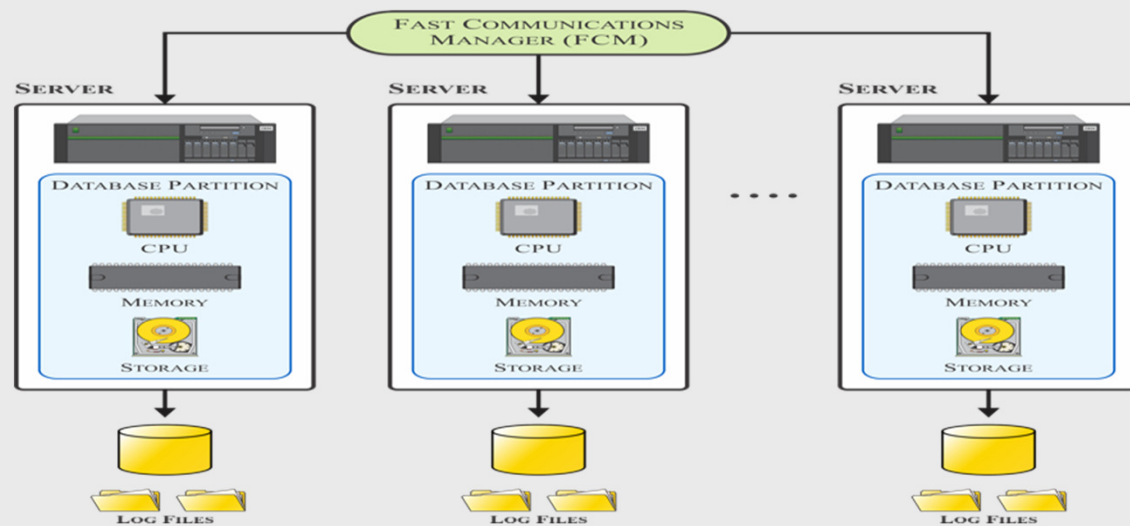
Fast Communications Manager (FCM)

Server

Database Partition

CPU

Memory

Storage

Log Files

Server

Database Partition

CPU

Memory

Storage

Log Files

....

Server

Database Partition

CPU

Memory

Storage

Log Files